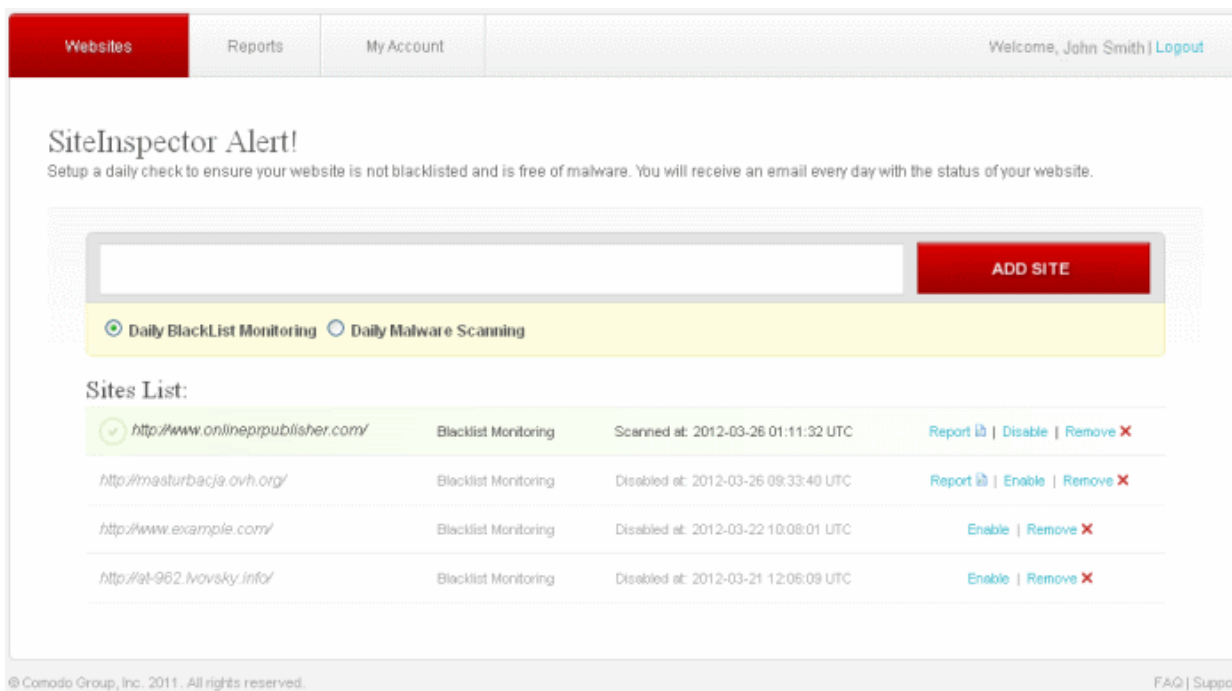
Websites | Reports | My Account | Welcome, John Smith | Logout

SiteInspector Alert!
Setup a daily check to ensure your website is not blacklisted and is free of malware. You will receive an email every day with the status of your website.

ADD SITE

Daily BlackList Monitoring   Daily Malware Scanning

Sites List:

| | | | |
|---|---|---|---|
| http://www.onlineprpublisher.com/ | Blacklist Monitoring | Scanned at: 2012-03-26 01:11:32 UTC | Report \| Disable \| Remove |
| http://masturbacja.ovh.org/ | Blacklist Monitoring | Disabled at: 2012-03-26 09:33:40 UTC | Report \| Enable \| Remove |
| http://www.example.com/ | Blacklist Monitoring | Disabled at: 2012-03-22 10:08:01 UTC | Enable \| Remove |
| http://at-962.lvovsky.info/ | Blacklist Monitoring | Disabled at: 2012-03-21 12:06:09 UTC | Enable \| Remove |

© Comodo Group, Inc. 2011. All rights reserved.

FAQ | Suppo